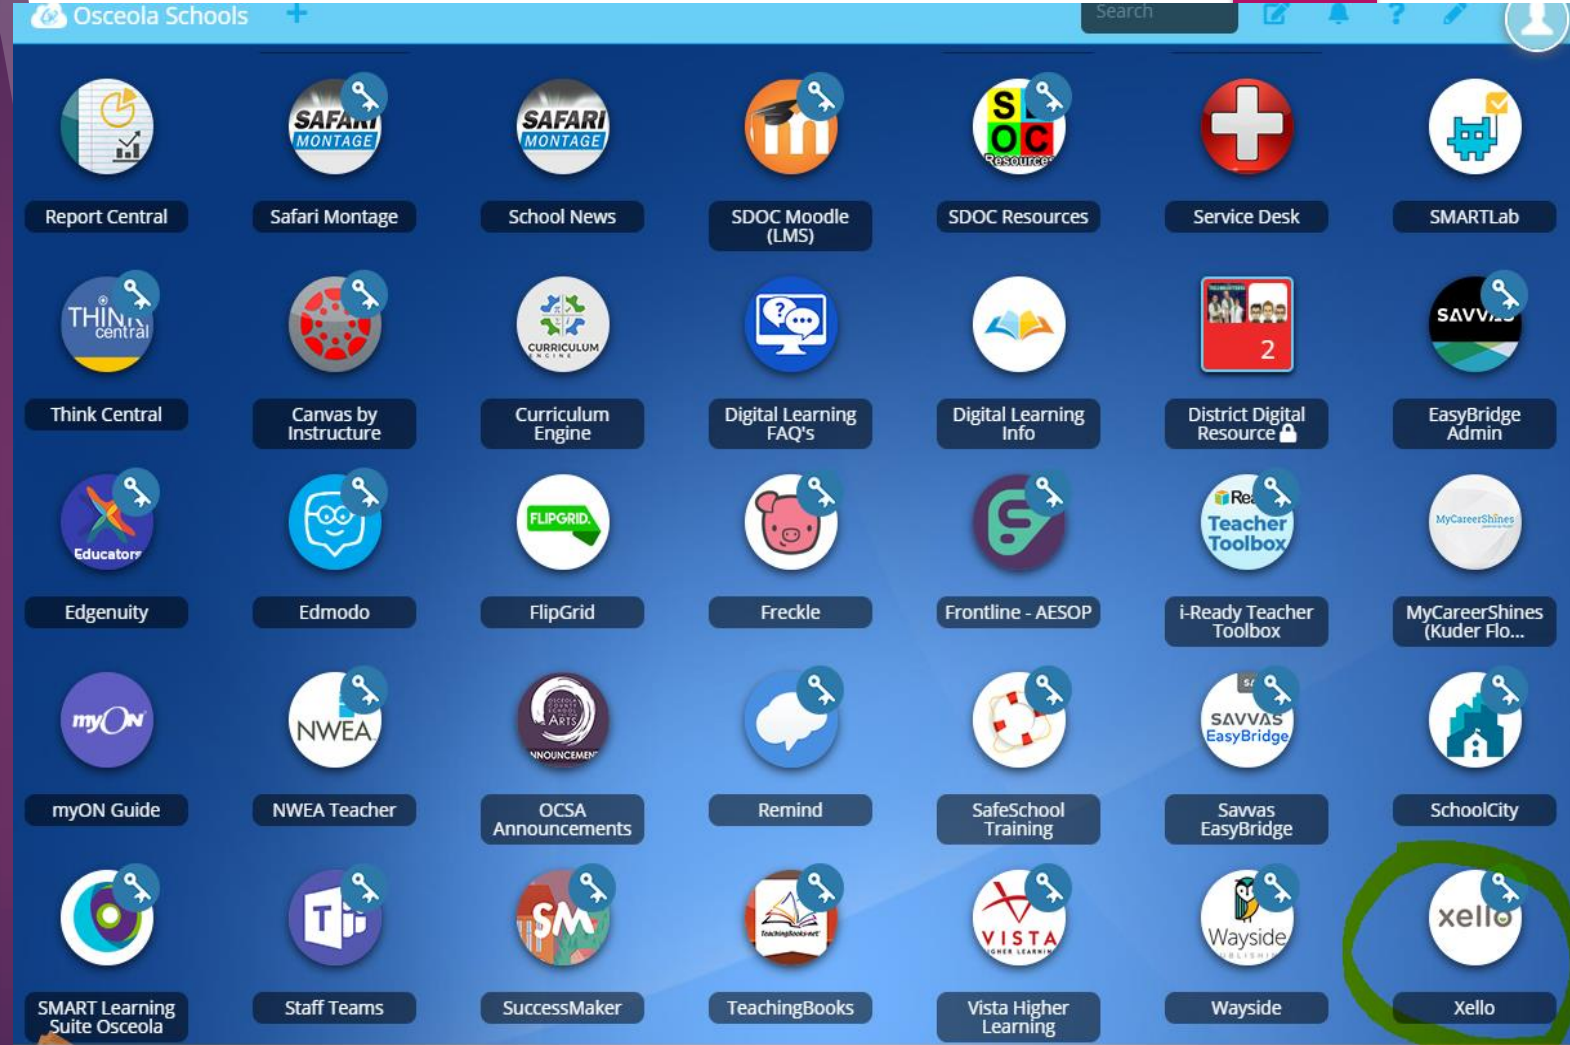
Osceola Schools +

Search

SAFARI MONTAGE

SAFARI MONTAGE

S O C Resources

Report Central

Safari Montage

School News

SDOC Moodle (LMS)

SDOC Resources

Service Desk

SMARTLab

THINK central

CURRICULUM ENGINE

2

SAVV

Think Central

Canvas by Instructure

Curriculum Engine

Digital Learning FAQ's

Digital Learning Info

District Digital Resource

EasyBridge Admin

Educators

FLIPGRID

Rea Teacher Toolbox

MyCareerShines

Edgenuity

Edmodo

FlipGrid

Freckle

Frontline - AESOP

i-Ready Teacher Toolbox

MyCareerShines (Kuder Flo...

myON

NWEA

ARTS ANNOUNCEMENT

SAVVAS EasyBridge

myON Guide

NWEA Teacher

OCSA Announcements

Remind

SafeSchool Training

Savvas EasyBridge

SchoolCity

SM

TeachingBooks.net

VISTA

Wayside

xello

SMART Learning Suite Osceola

Staff Teams

SuccessMaker

TeachingBooks

Vista Higher Learning

Wayside

Xello